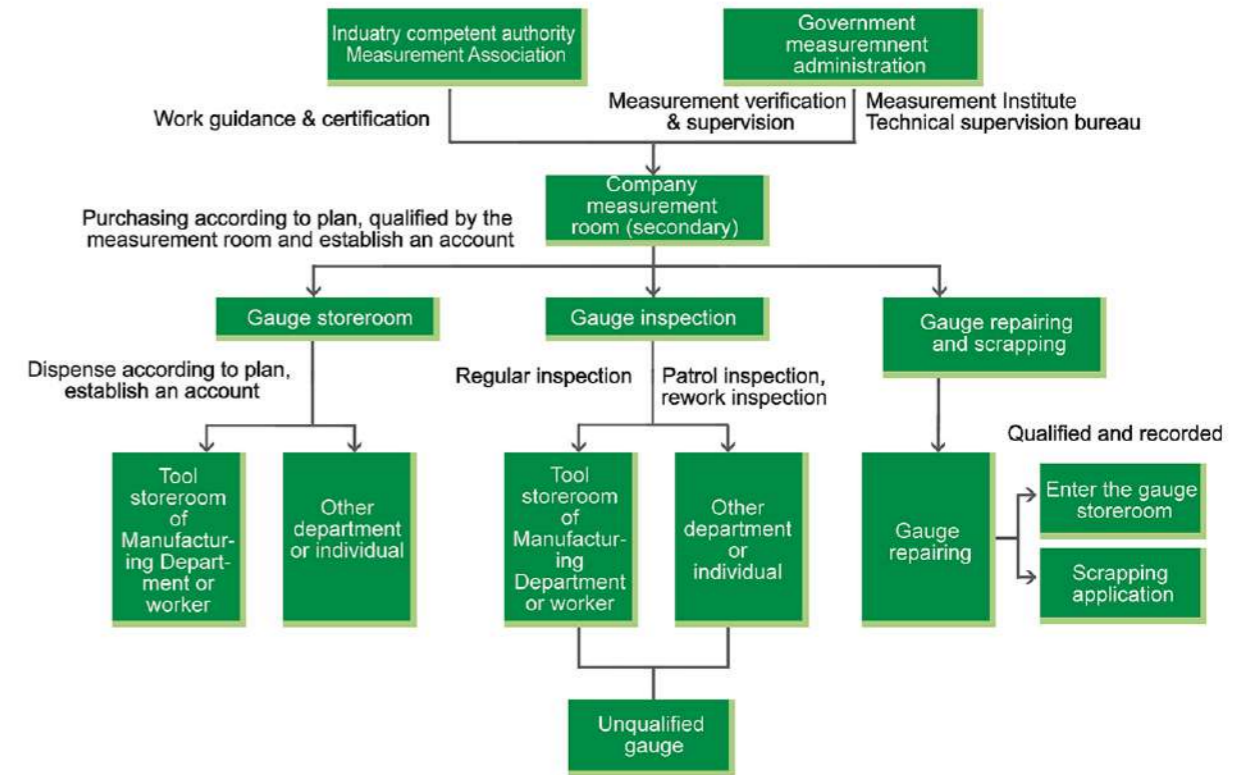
Induatry competent authority Measurement Association

Government measuremnent administration

Work guidance & certification

Measurement verification & supervision

Measurement Institute Technical supervision bureau

Company measurement room (secondary)

Purchasing according to plan, qualified by the measurement room and establish an account

Gauge storeroom

Gauge inspection

Gauge repairing and scrapping

Dispense according to plan, establish an account

Regular inspection

Patrol inspection, rework inspection

Qualified and recorded

Tool storeroom of Manufacturing Department or worker

Other department or individual

Tool storeroom of Manufacturing Department or worker

Other department or individual

Gauge repairing

Enter the gauge storeroom

Scrapping application

Unqualified gauge